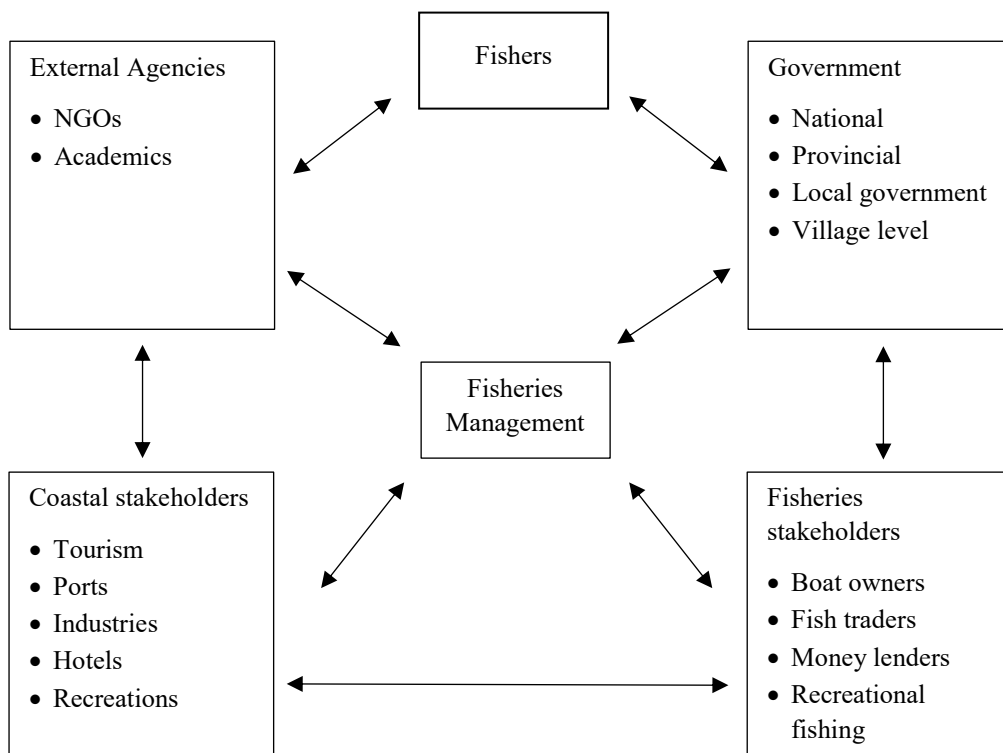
External Agencies
- NGOs
- Academics

Fishers

Government
- National
- Provincial
- Local government
- Village level

Fisheries Management

Coastal stakeholders
- Tourism
- Ports
- Industries
- Hotels
- Recreations

Fisheries stakeholders
- Boat owners
- Fish traders
- Money lenders
- Recreational fishing